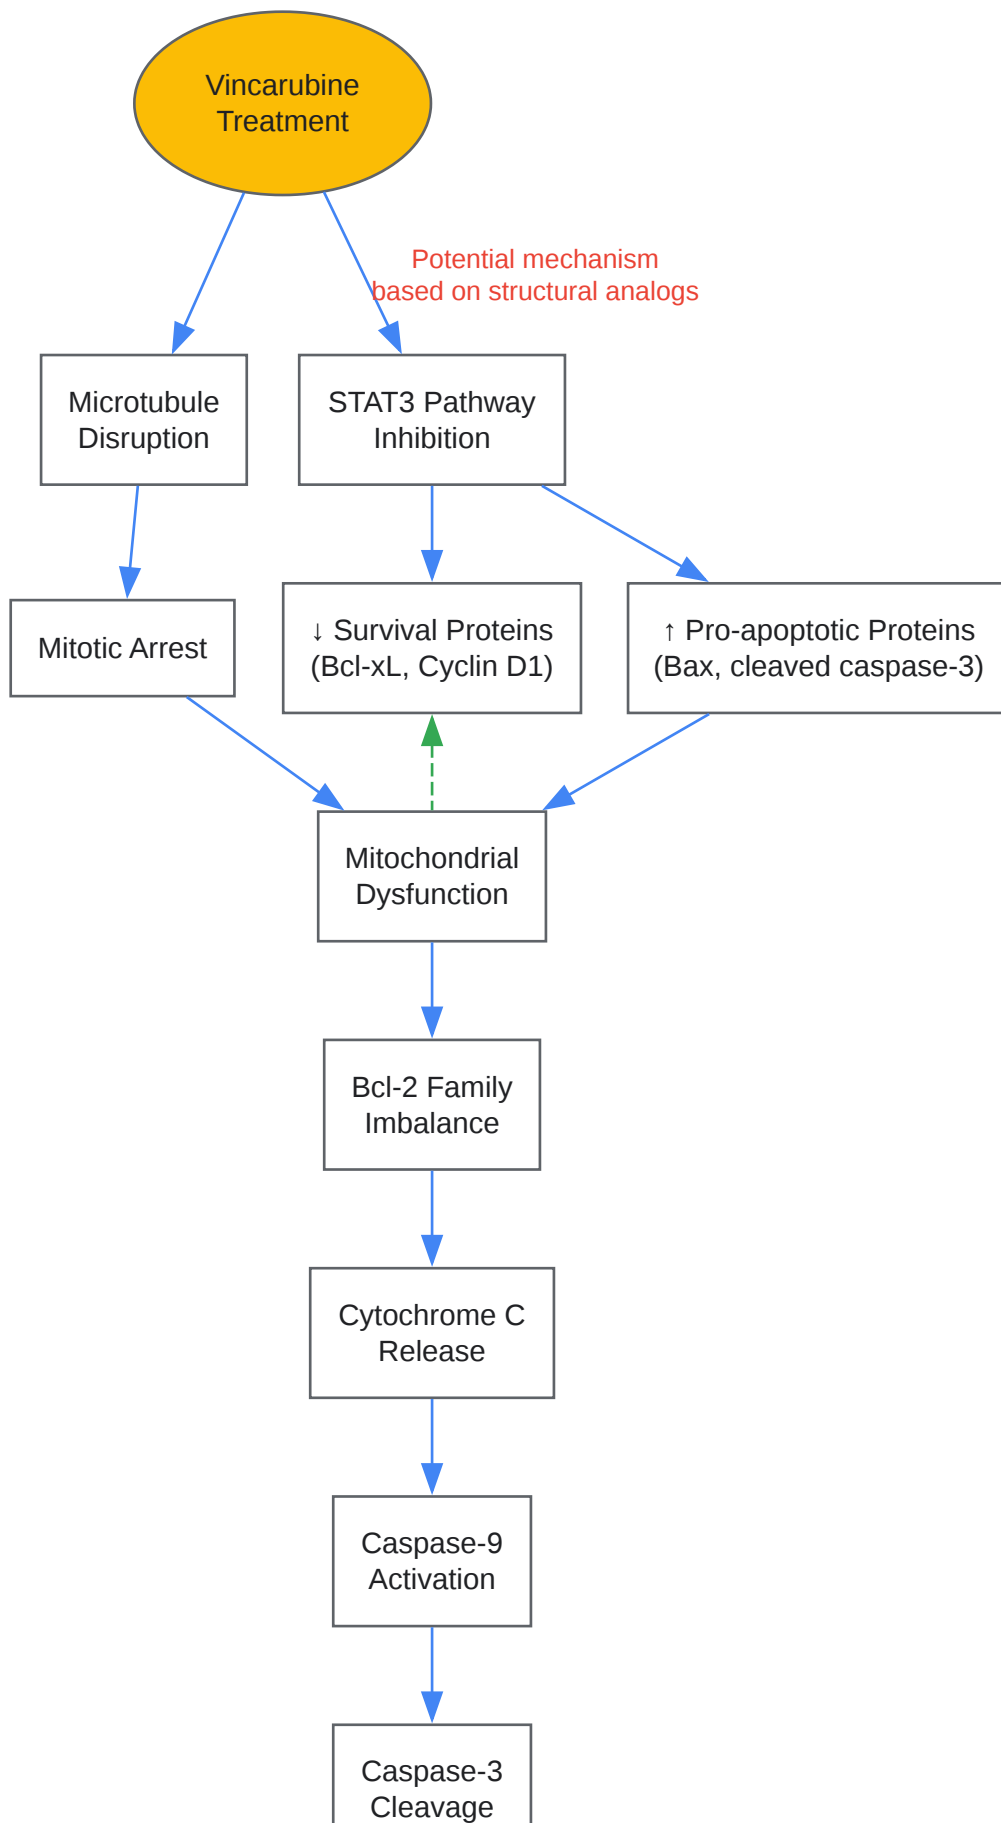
Vincarubine Treatment

Potential mechanism based on structural analogs

Microtubule Disruption

STAT3 Pathway Inhibition

Mitotic Arrest

↓ Survival Proteins (Bcl-xL, Cyclin D1)

↑ Pro-apoptotic Proteins (Bax, cleaved caspase-3)

Mitochondrial Dysfunction

Bcl-2 Family Imbalance

Cytochrome C Release

Caspase-9 Activation

Caspase-3 Cleavage